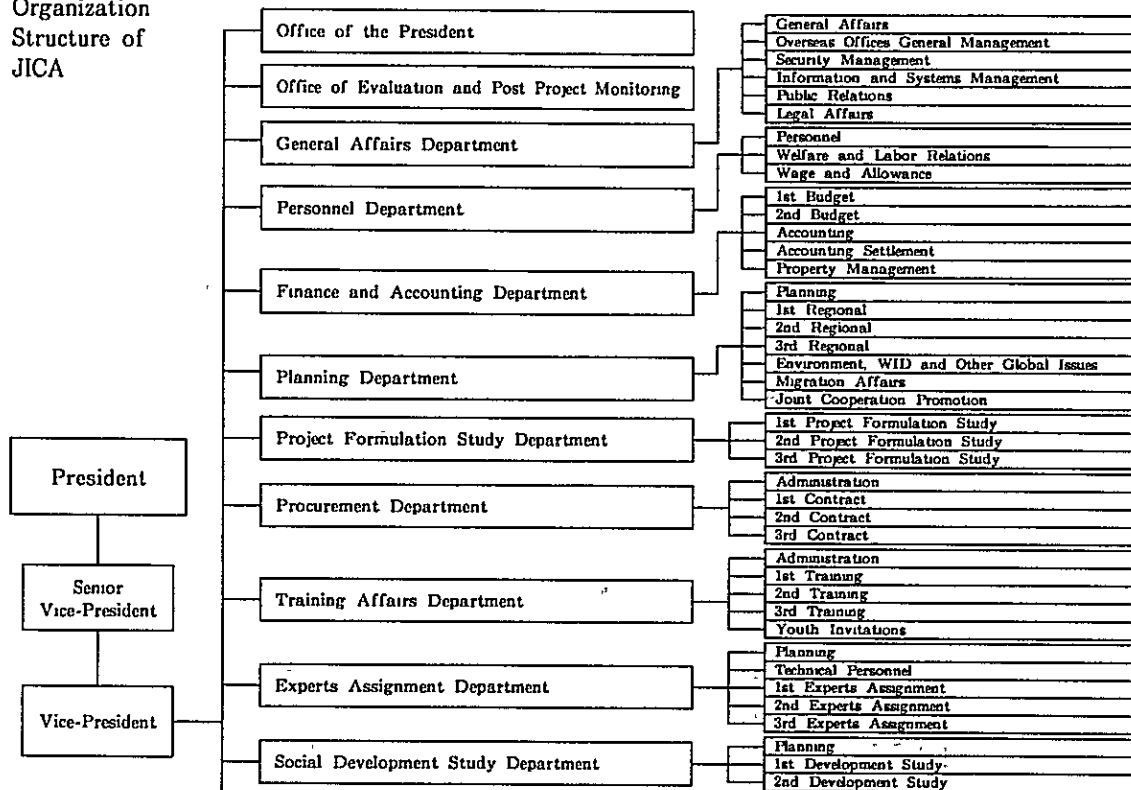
Organization Structure of JICA

President

Senior Vice-President

Vice-President

Office of the President

Office of Evaluation and Post Project Monitoring

General Affairs Department

General Affairs
Overseas Offices General Management
Security Management
Information and Systems Management
Public Relations
Legal Affairs

Personnel Department

Personnel
Welfare and Labor Relations
Wage and Allowance

Finance and Accounting Department

1st Budget
2nd Budget
Accounting
Accounting Settlement
Property Management

Planning Department

Planning
1st Regional
2nd Regional
3rd Regional
Environment, WID and Other Global Issues
Migration Affairs
Joint Cooperation Promotion

Project Formulation Study Department

1st Project Formulation Study
2nd Project Formulation Study
3rd Project Formulation Study

Procurement Department

Administration
1st Contract
2nd Contract
3rd Contract

Training Affairs Department

Administration
1st Training
2nd Training
3rd Training
Youth Invitations

Experts Assignment Department

Planning
Technical Personnel
1st Experts Assignment
2nd Experts Assignment
3rd Experts Assignment

Social Development Study Department

Planning
1st Development Study
2nd Development Study